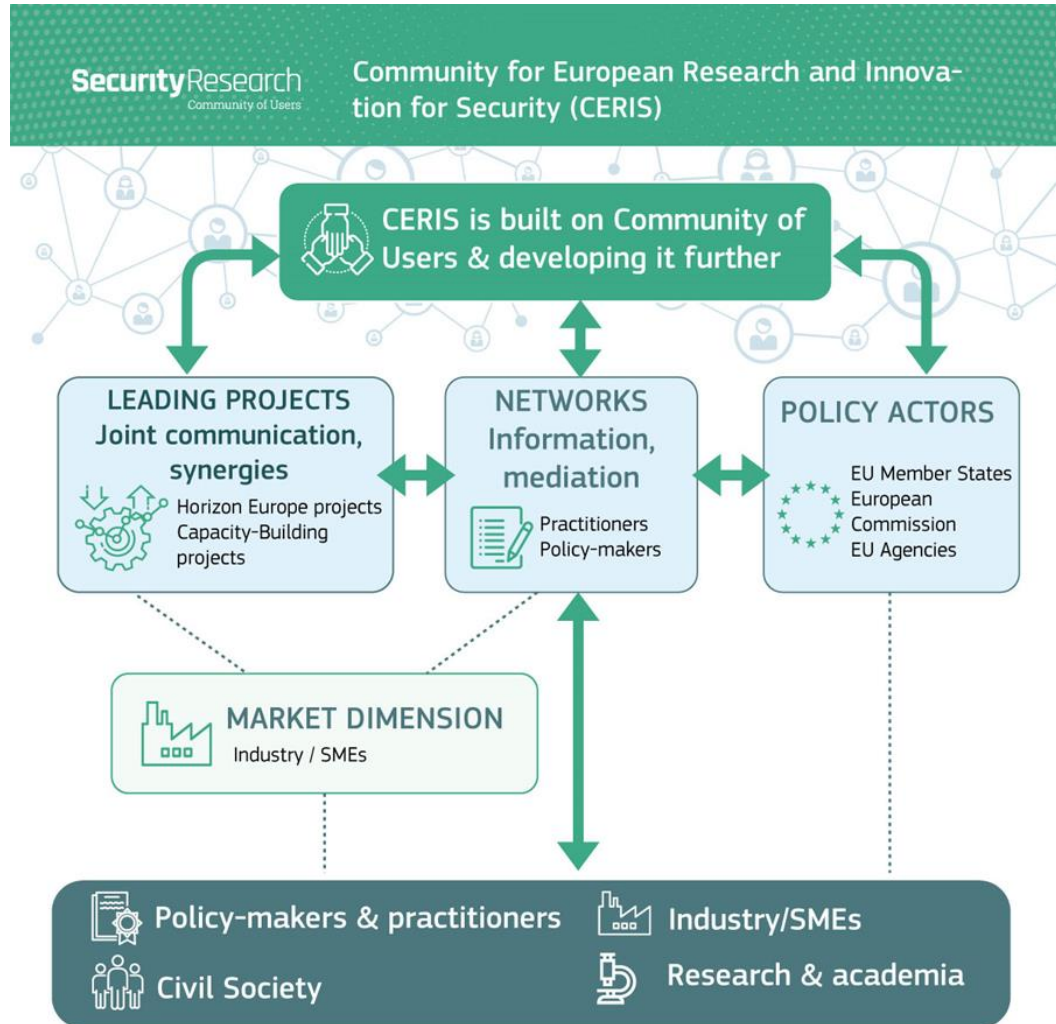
SecurityResearch
Community of Users

Community for European Research and Innovation for Security (CERIS)

CERIS is built on Community of Users & developing it further

LEADING PROJECTS
Joint communication, synergies
Horizon Europe projects
Capacity-Building projects

NETWORKS
Information, mediation
Practitioners
Policy-makers

POLICY ACTORS
EU Member States
European Commission
EU Agencies

MARKET DIMENSION
Industry / SMEs

Policy-makers & practitioners
Industry/SMEs
Civil Society
Research & academia